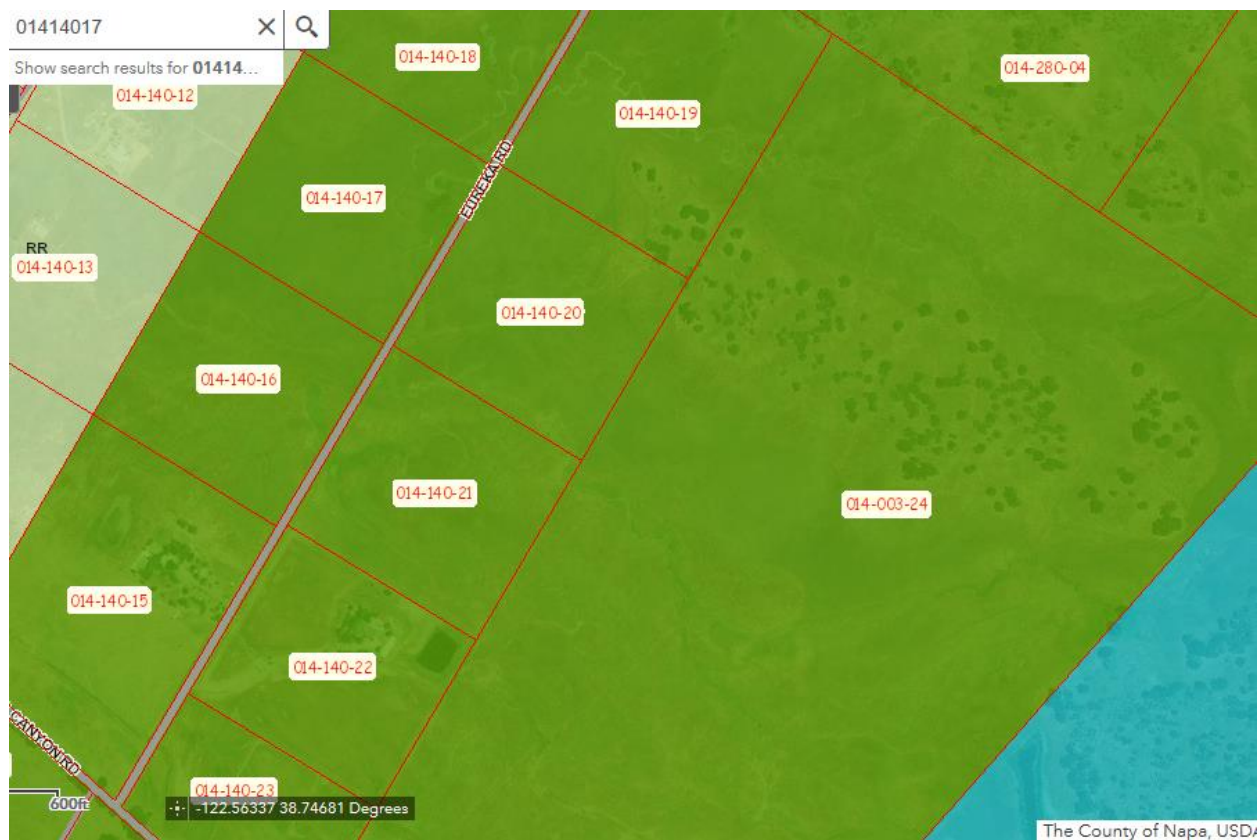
01414017
Show search results for 01414...
014-140-18
014-140-12
014-140-19
014-280-04
014-140-17
EUREKA RD
RR
014-140-13
014-140-20
014-140-16
014-140-21
014-003-24
014-140-15
014-140-22
CANYON RD
014-140-23
600ft
-122.56337 38.74681 Degrees
The County of Napa, USDA